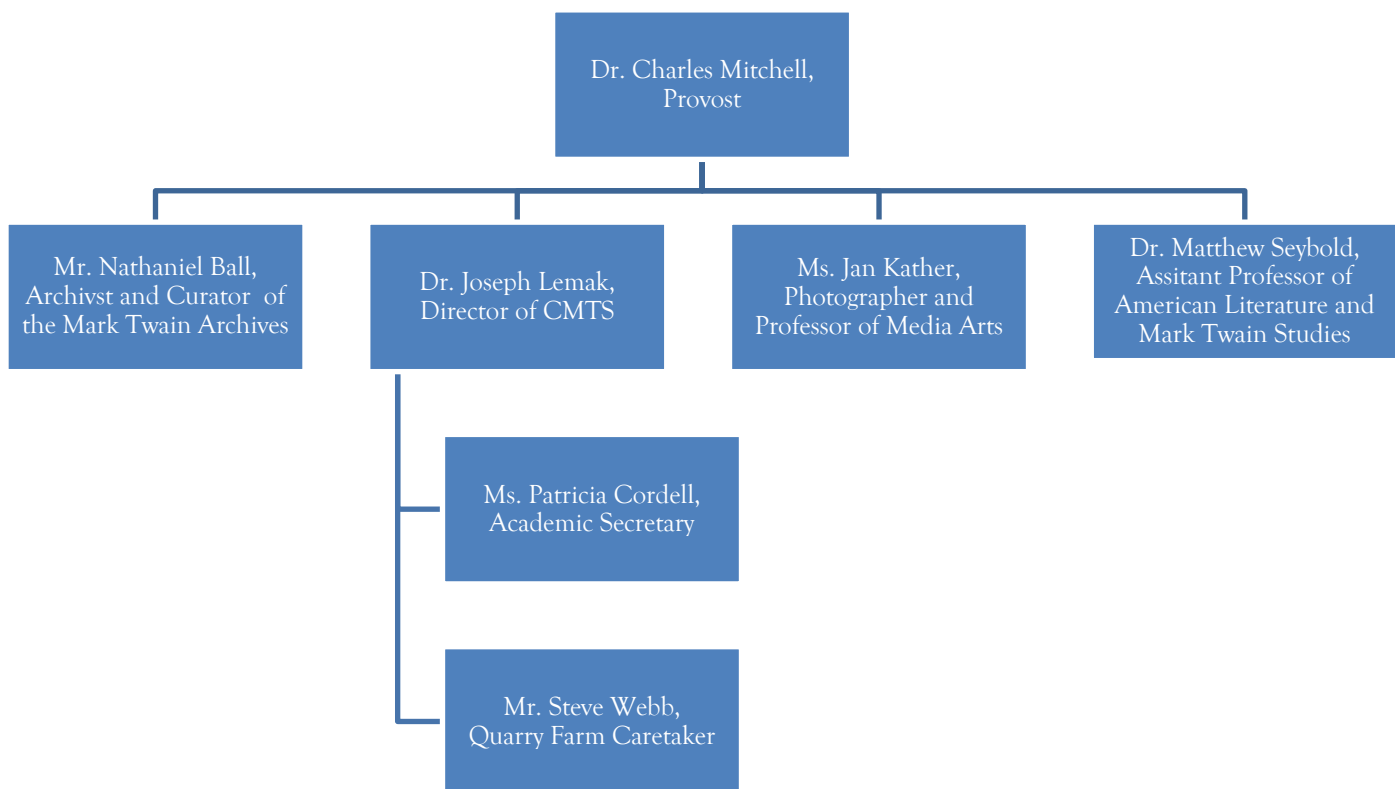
Dr. Charles Mitchell, Provost

Mr. Nathaniel Ball, Archivst and Curator of the Mark Twain Archives

Dr. Joseph Lemak, Director of CMTS

Ms. Jan Kather, Photographer and Professor of Media Arts

Dr. Matthew Seybold, Assitant Professor of American Literature and Mark Twain Studies

Ms. Patricia Cordell, Academic Secretary

Mr. Steve Webb, Quarry Farm Caretaker